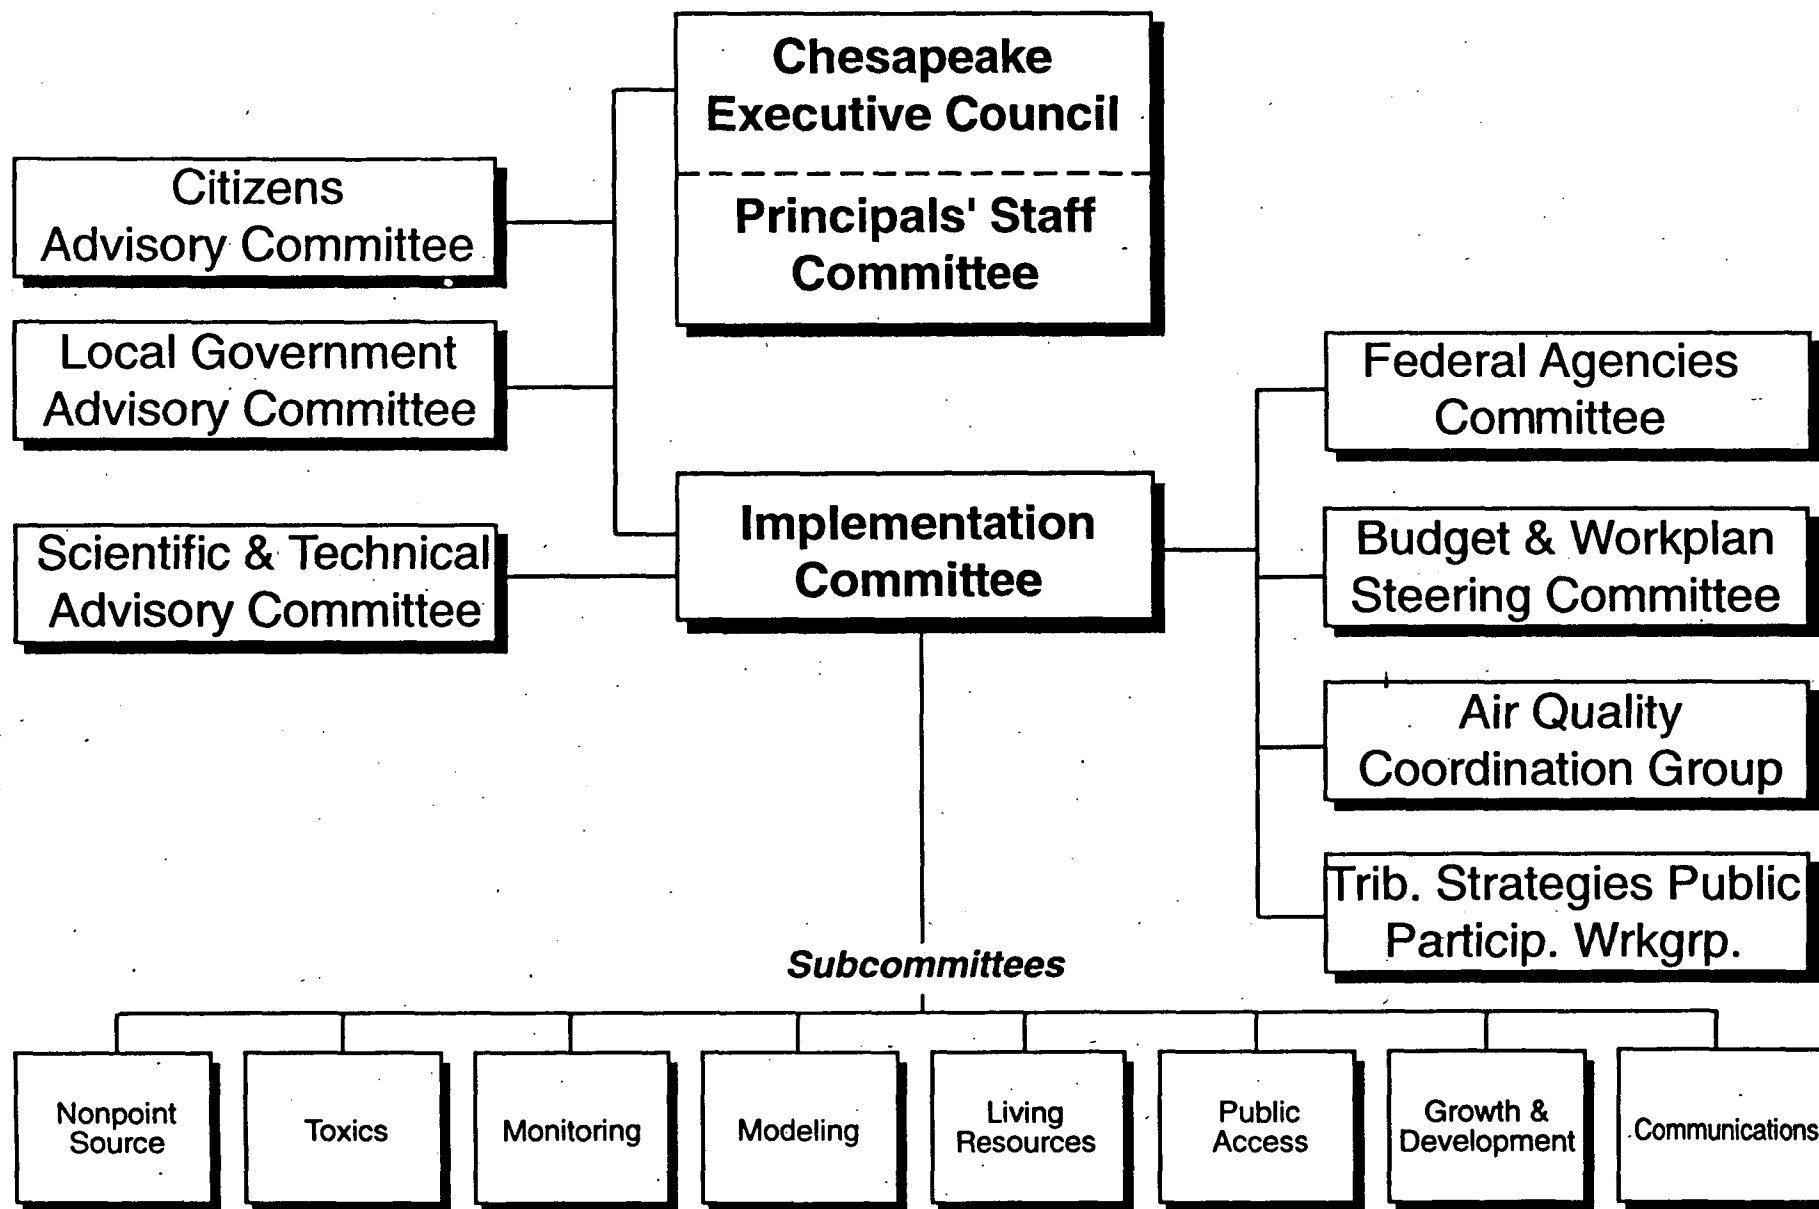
Chesapeake Executive Council

Principals' Staff Committee

Citizens Advisory Committee

Local Government Advisory Committee

Scientific & Technical Advisory Committee

Implementation Committee

Federal Agencies Committee

Budget & Workplan Steering Committee

Air Quality Coordination Group

Trib. Strategies Public Particip. Wrkgrp.

Subcommittees

Nonpoint Source

Toxics

Monitoring

Modeling

Living Resources

Public Access

Growth & Development

Communications